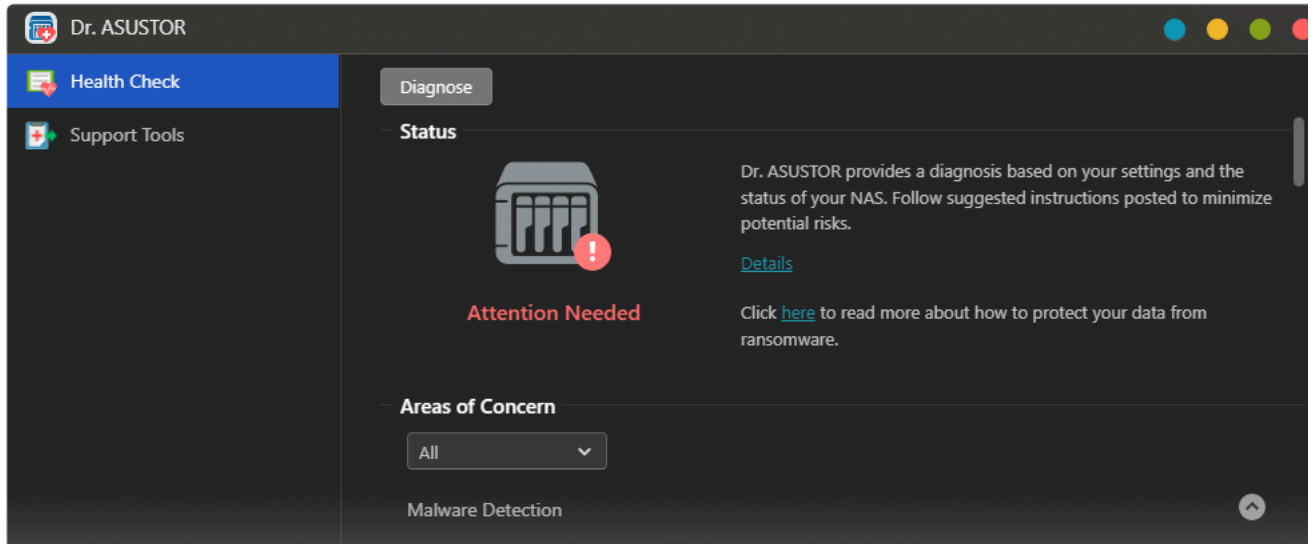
Dr. ASUSTOR

Health Check

Support Tools

Diagnose

Status

Dr. ASUSTOR provides a diagnosis based on your settings and the status of your NAS. Follow suggested instructions posted to minimize potential risks.

Details

Attention Needed

Click here to read more about how to protect your data from ransomware.

Areas of Concern

All

Malware Detection